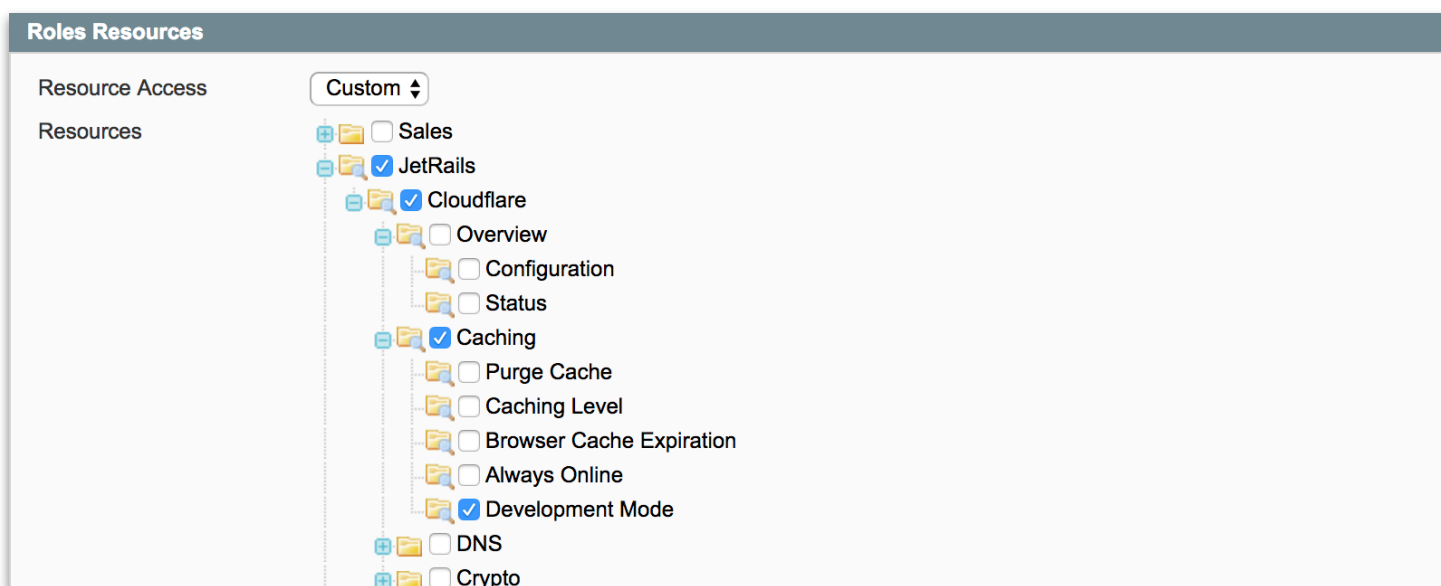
Roles Resources

Resource Access Custom

Resources

Sales
JetRails
Cloudflare
Overview
Configuration
Status
Caching
Purge Cache
Caching Level
Browser Cache Expiration
Always Online
Development Mode
DNS
Crypto